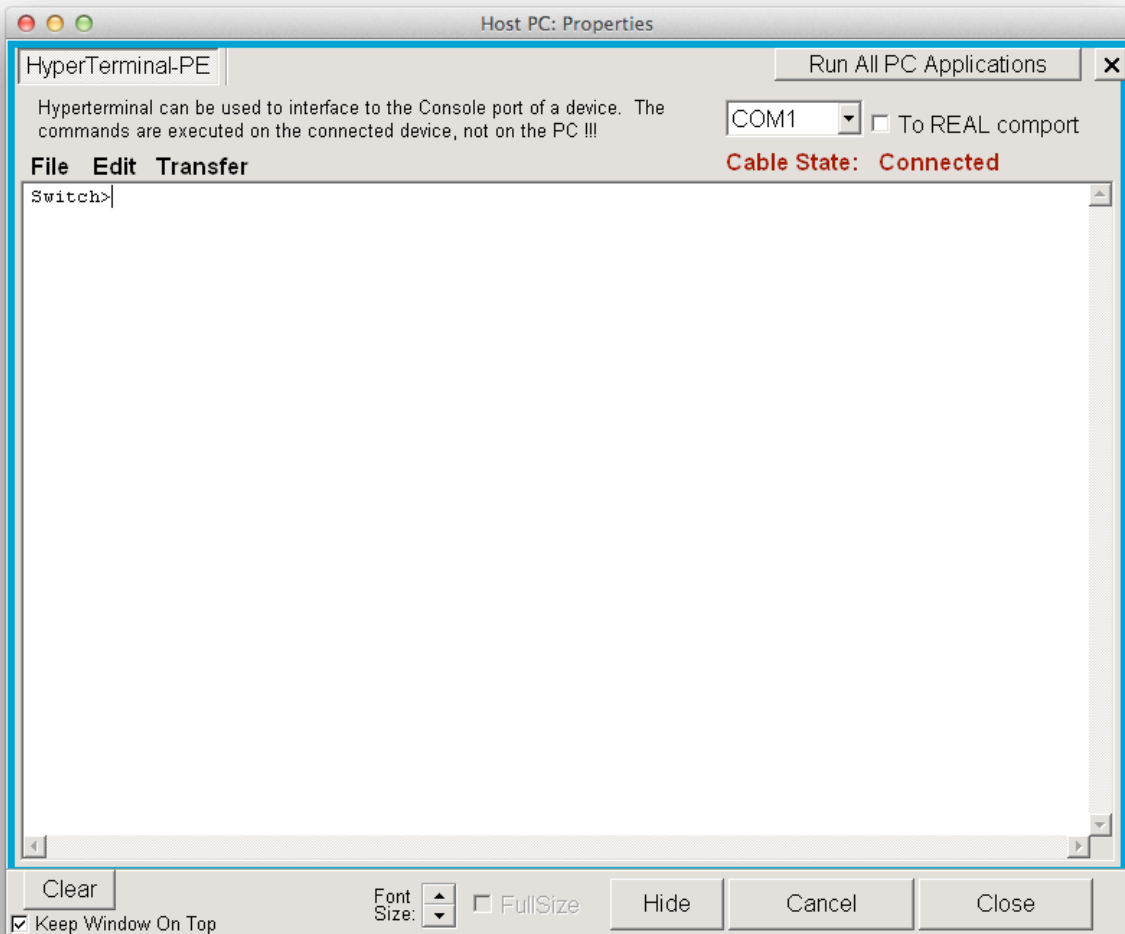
Host PC: Properties

HyperTerminal-PE

Run All PC Applications

×

Hyperterminal can be used to interface to the Console port of a device. The commands are executed on the connected device, not on the PC !!!

COM1

To REAL comport

Cable State: Connected

File Edit Transfer

Switch>

Clear

Keep Window On Top

Font Size:

FullSize

Hide

Cancel

Close